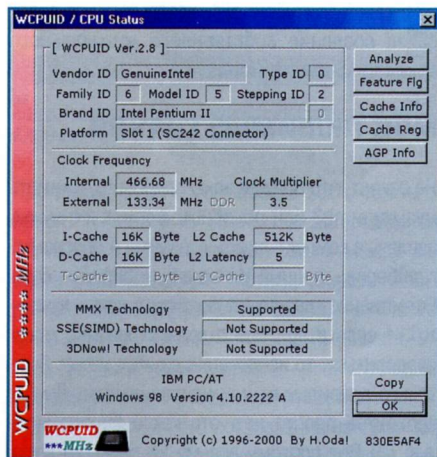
WCPUID / CPU Status

[ WCPUID Ver.2.8 ]

Vendor ID GenuineIntel Type ID 0
Family ID 6 Model ID 5 Stepping ID 2
Brand ID Intel Pentium II 0
Platform Slot 1 (SC242 Connector)

Clock Frequency
Internal 466.68 MHz Clock Multiplier
External 133.34 MHz DDR 3.5

I-Cache 16K Byte L2 Cache 512K Byte
D-Cache 16K Byte L2 Latency 5
T-Cache Byte L3 Cache Byte

MMX Technology Supported
SSE(SIMD) Technology Not Supported
3DNow! Technology Not Supported

IBM PC/AT
Windows 98 Version 4.10.2222 A

Analyze
Feature Flg
Cache Info
Cache Reg
AGP Info

Copy
OK

WCPUID ***** MHz

WCPUID ***MHz

Copyright (c) 1996-2000 By H.Oda! 830E5AF4